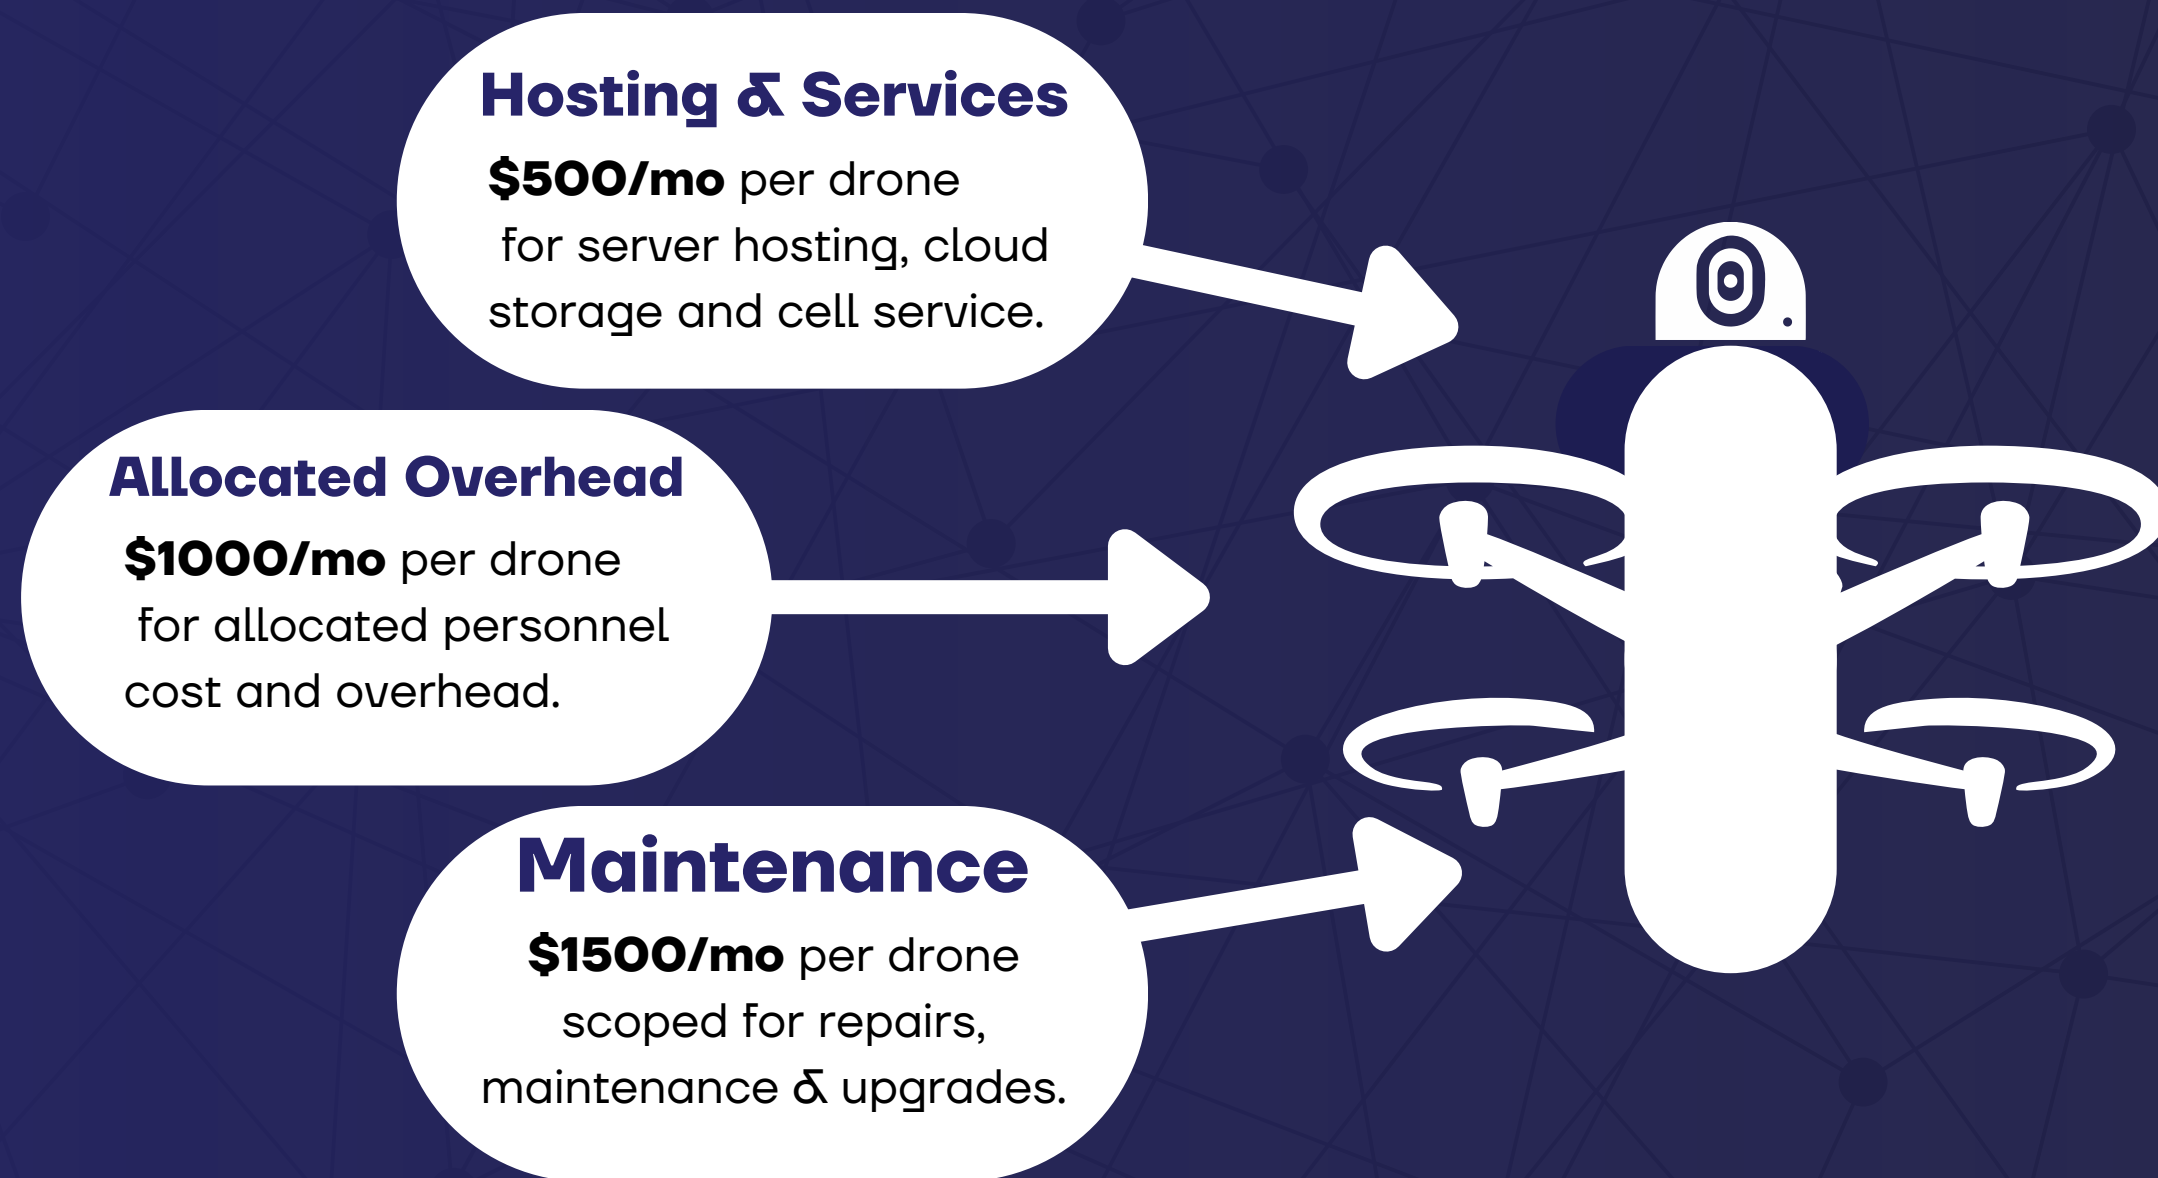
Hosting & Services
$500/mo per drone for server hosting, cloud storage and cell service.

Allocated Overhead
$1000/mo per drone for allocated personnel cost and overhead.

Maintenance
$1500/mo per drone scoped for repairs, maintenance & upgrades.

0.